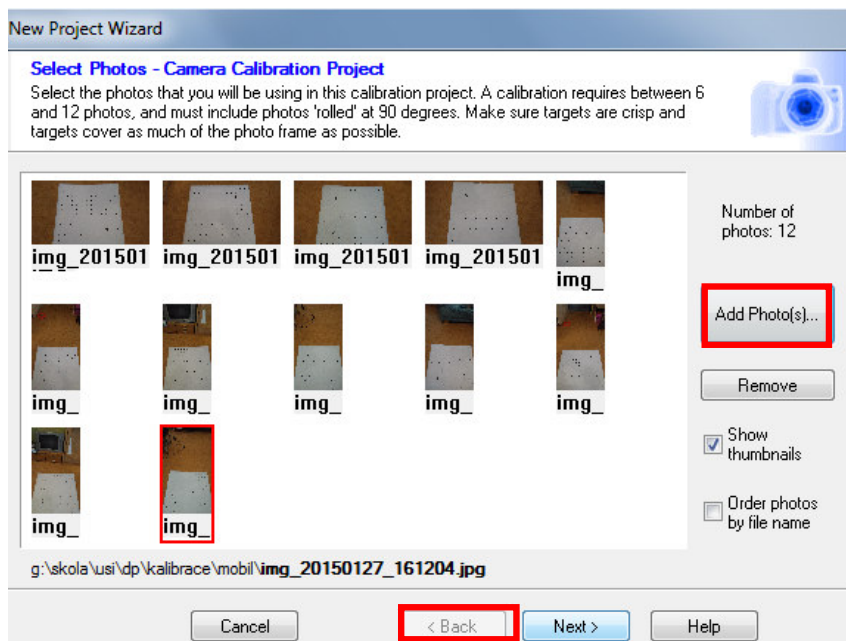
New Project Wizard

Select Photos - Camera Calibration Project
Select the photos that you will be using in this calibration project. A calibration requires between 6 and 12 photos, and must include photos 'rolled' at 90 degrees. Make sure targets are crisp and targets cover as much of the photo frame as possible.

img_201501 img_201501 img_201501 img_201501 img_

img_ img_ img_ img_ img_

img_ img_

Number of photos: 12

Add Photo(s)...

Remove

Show thumbnails

Order photos by file name

g:\skola\usi\dp\kalibrace\mobil\img_20150127_161204.jpg

Cancel
< Back
Next >
Help